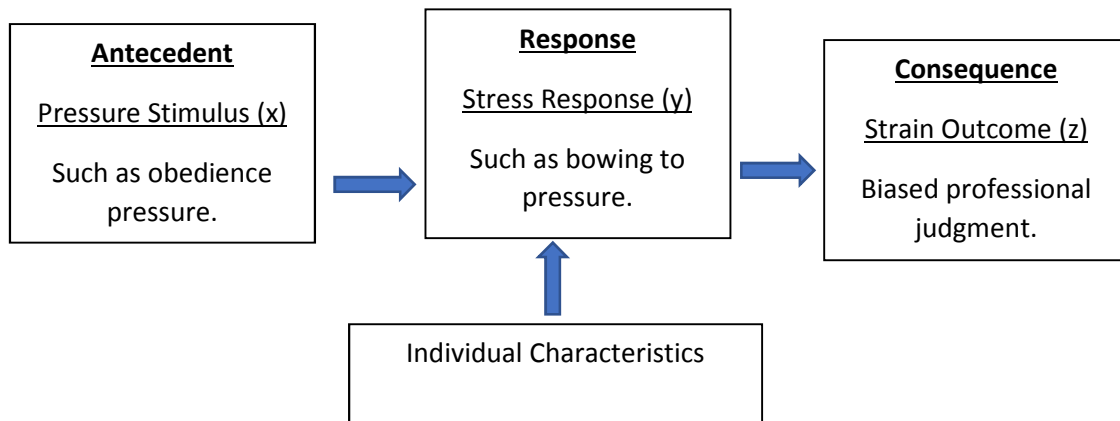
Antecedent

Pressure Stimulus (x)

Such as obedience pressure.

Response

Stress Response (y)

Such as bowing to pressure.

Consequence

Strain Outcome (z)

Biased professional judgment.

Individual Characteristics